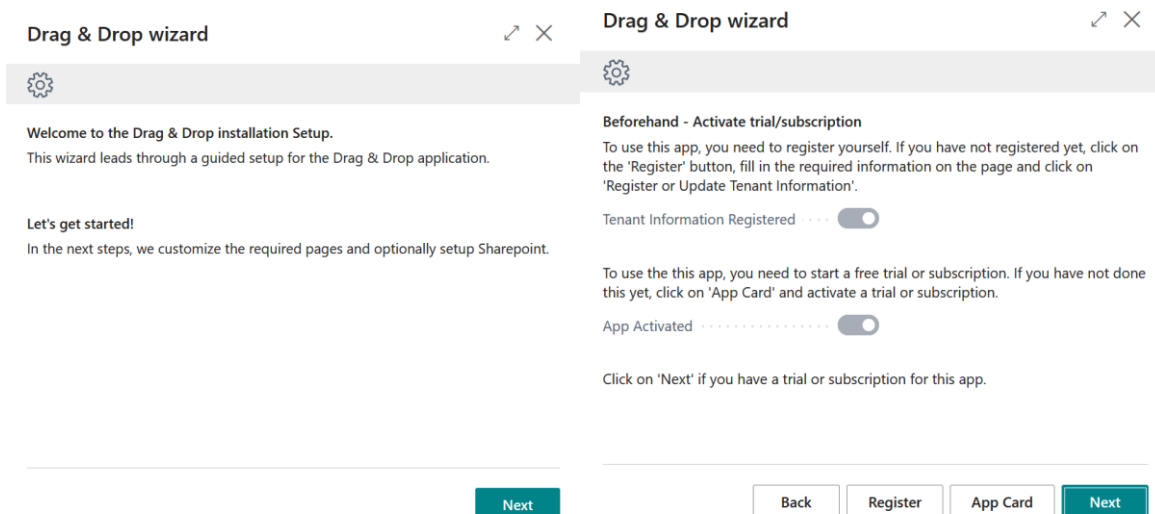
Drag & Drop wizard

Welcome to the Drag & Drop installation Setup.
This wizard leads through a guided setup for the Drag & Drop application.

Let's get started!
In the next steps, we customize the required pages and optionally setup Sharepoint.

Next

Drag & Drop wizard

Beforehand - Activate trial/subscription
To use this app, you need to register yourself. If you have not registered yet, click on the 'Register' button, fill in the required information on the page and click on 'Register or Update Tenant Information'.

Tenant Information Registered

To use the this app, you need to start a free trial or subscription. If you have not done this yet, click on 'App Card' and activate a trial or subscription.

App Activated

Click on 'Next' if you have a trial or subscription for this app.

Back Register App Card Next